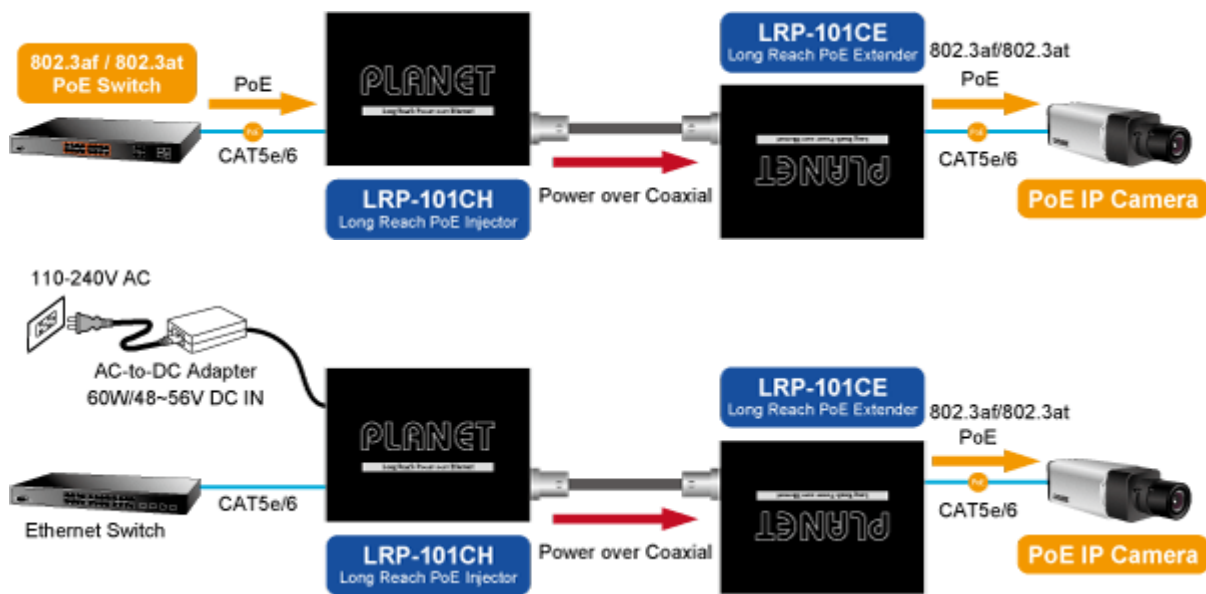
802.3af / 802.3at
PoE Switch

PoE

PoE

CAT5e/6

PLANET

Long Reach Power over Ethernet

LRP-101CH
Long Reach PoE Injector

Power over Coaxial

LRP-101CE
Long Reach PoE Extender

PLANET

Long Reach Power over Ethernet

802.3af/802.3at
PoE

PoE

CAT5e/6

PoE IP Camera

110-240V AC

AC-to-DC Adapter
60W/48~56V DC IN

PLANET

Long Reach Power over Ethernet

Ethernet Switch

CAT5e/6

LRP-101CH
Long Reach PoE Injector

Power over Coaxial

LRP-101CE
Long Reach PoE Extender

PLANET

Long Reach Power over Ethernet

802.3af/802.3at
PoE

PoE

CAT5e/6

PoE IP Camera